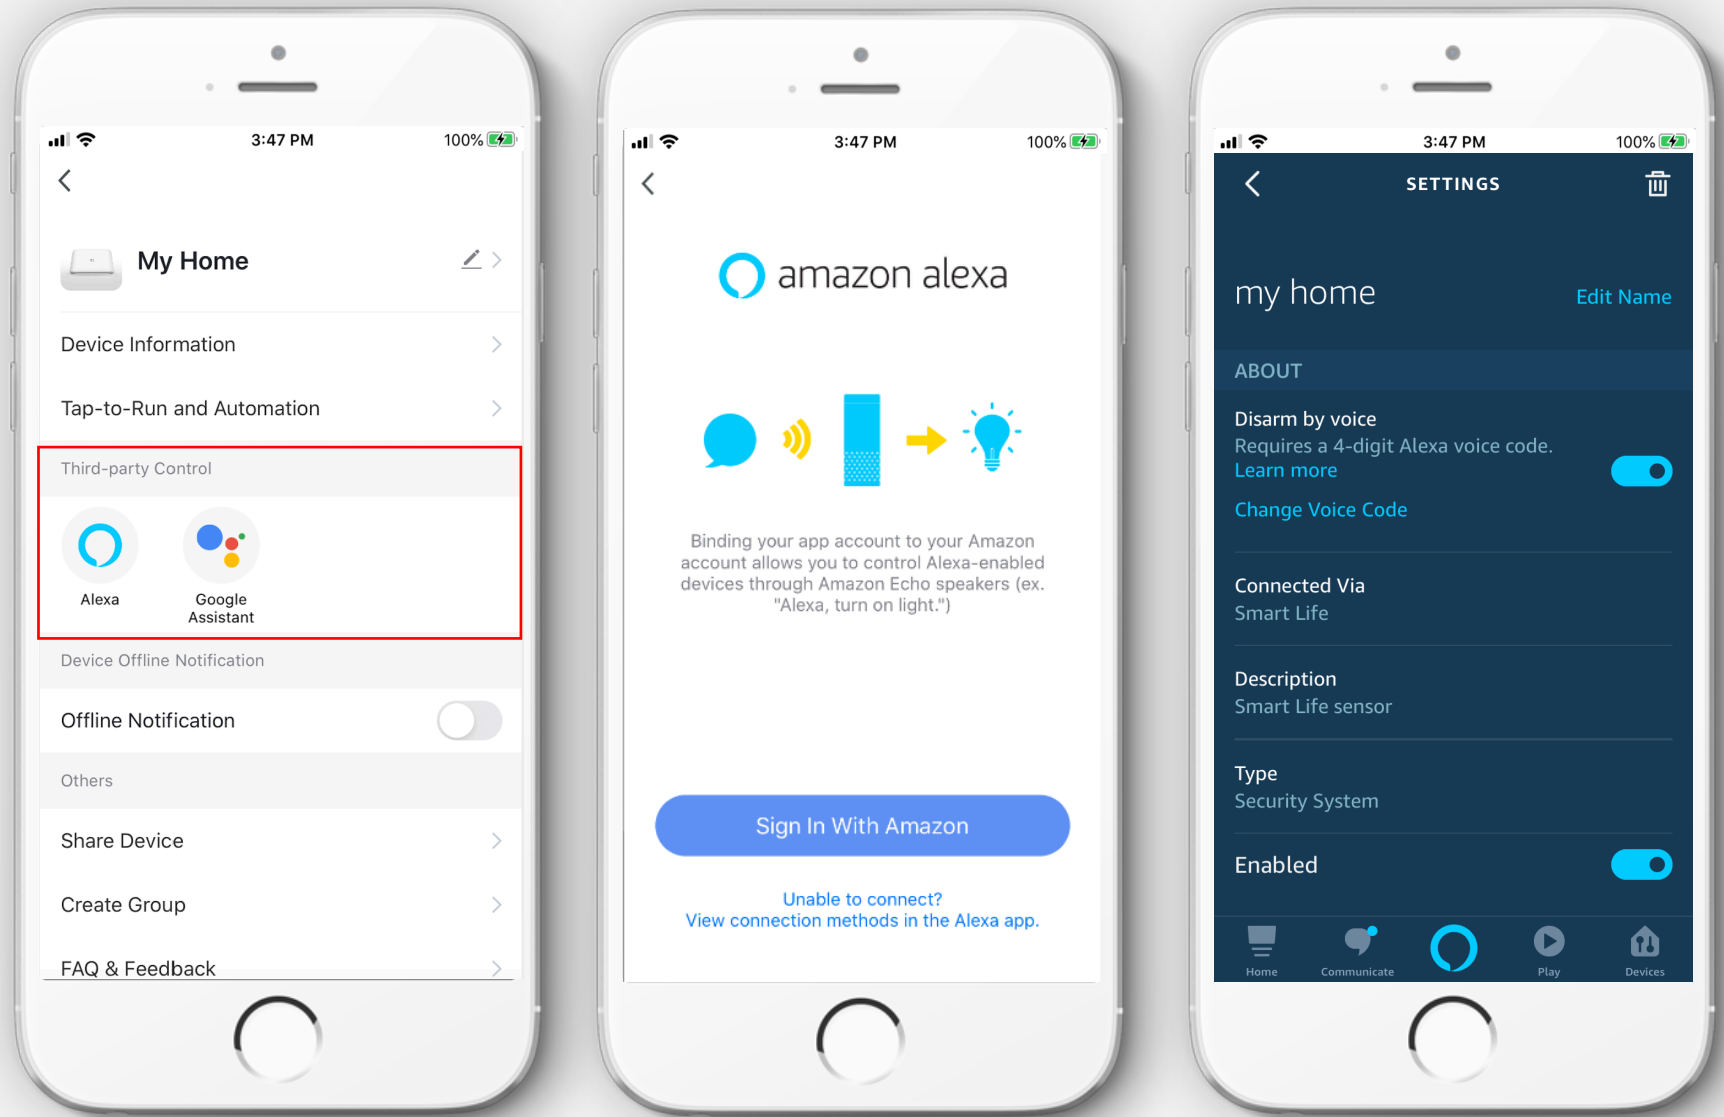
3:47 PM
100%

My Home

Device Information

Tap-to-Run and Automation

Third-party Control

Alexa

Google Assistant

Device Offline Notification

Offline Notification

Others

Share Device

Create Group

FAQ & Feedback

3:47 PM
100%

amazon alexa

Binding your app account to your Amazon account allows you to control Alexa-enabled devices through Amazon Echo speakers (ex. "Alexa, turn on light.")

Sign In With Amazon

Unable to connect?
View connection methods in the Alexa app.

3:47 PM
100%

SETTINGS

my home
Edit Name

ABOUT

Disarm by voice
Requires a 4-digit Alexa voice code.
Learn more

Change Voice Code

Connected Via
Smart Life

Description
Smart Life sensor

Type
Security System

Enabled

Home
Communicate
Play
Devices